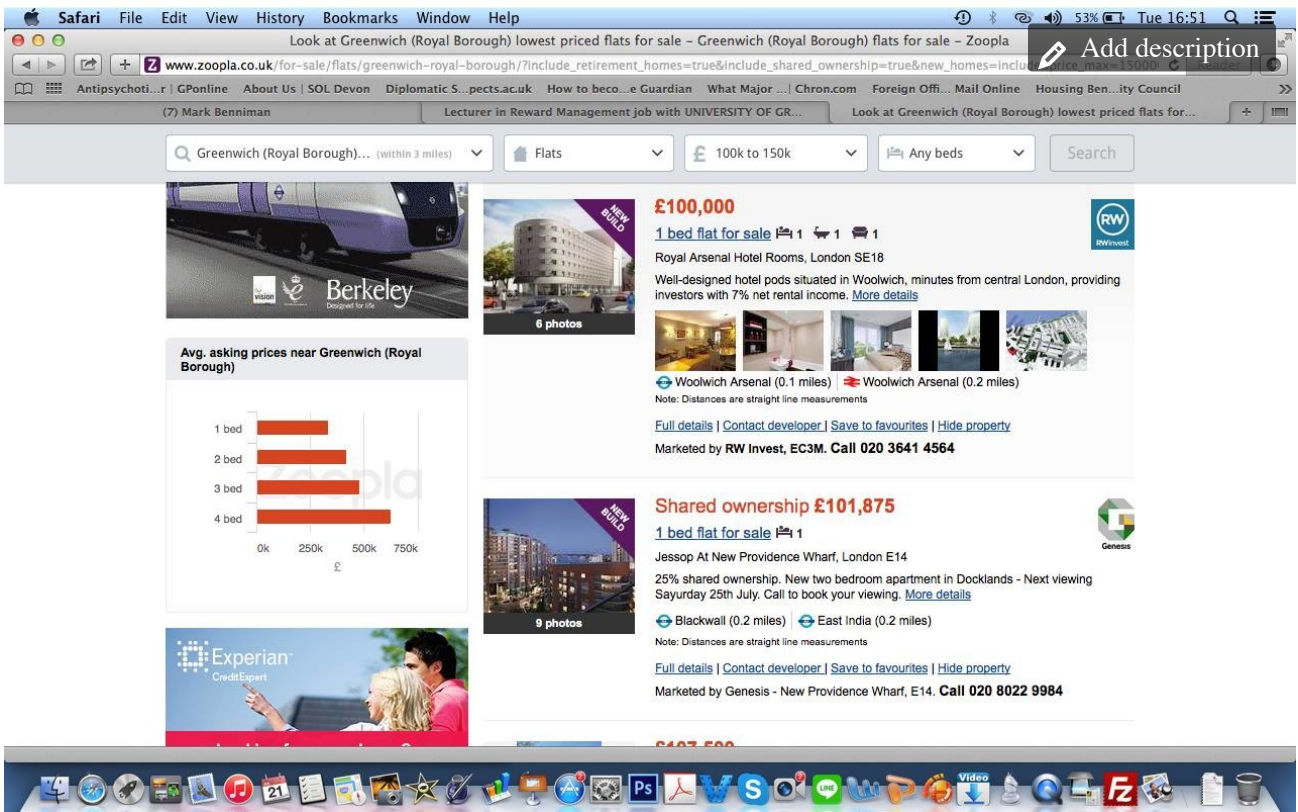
Safari File Edit View History Bookmarks Window Help

53% Tue 16:51

Look at Greenwich (Royal Borough) lowest priced flats for sale - Greenwich (Royal Borough) flats for sale - Zoopla

Add description

www.zoopla.co.uk/for-sale/flats/greenwich-royal-borough/?include_retirement_homes=true&include_shared_ownership=true&new_homes=inclu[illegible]price_max=15000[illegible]

Antipsychoti...r | GPonline About Us | SOL Devon Diplomatic S...pects.ac.uk How to beco...e Guardian What Major ... | Chron.com Foreign Offi... Mail Online Housing Ben...ity Council

(7) Mark Benniman

Lecturer in Reward Management job with UNIVERSITY OF GR...

Look at Greenwich (Royal Borough) lowest priced flats for...

Greenwich (Royal Borough)... (within 3 miles)

Flats

100k to 150k

Any beds

Search

Berkeley

Designed for life

Avg. asking prices near Greenwich (Royal Borough)

1 bed

2 bed

3 bed

4 bed

0k 250k 500k 750k

£

Zoopla

Experian

CreditExpert

NEW BUILD

6 photos

£100,000

1 bed flat for sale 1 1 1

RW

RWinvest

Royal Arsenal Hotel Rooms, London SE18

Well-designed hotel pods situated in Woolwich, minutes from central London, providing investors with 7% net rental income. More details

Woolwich Arsenal (0.1 miles) Woolwich Arsenal (0.2 miles)

Note: Distances are straight line measurements

Full details | Contact developer | Save to favourites | Hide property

Marketed by RW Invest, EC3M. Call 020 3641 4564

NEW BUILD

9 photos

Shared ownership £101,875

1 bed flat for sale 1

Genesis

Jessop At New Providence Wharf, London E14

25% shared ownership. New two bedroom apartment in Docklands - Next viewing Sayurday 25th July. Call to book your viewing. More details

Blackwall (0.2 miles) East India (0.2 miles)

Note: Distances are straight line measurements

Full details | Contact developer | Save to favourites | Hide property

Marketed by Genesis - New Providence Wharf, E14. Call 020 8022 9984

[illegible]